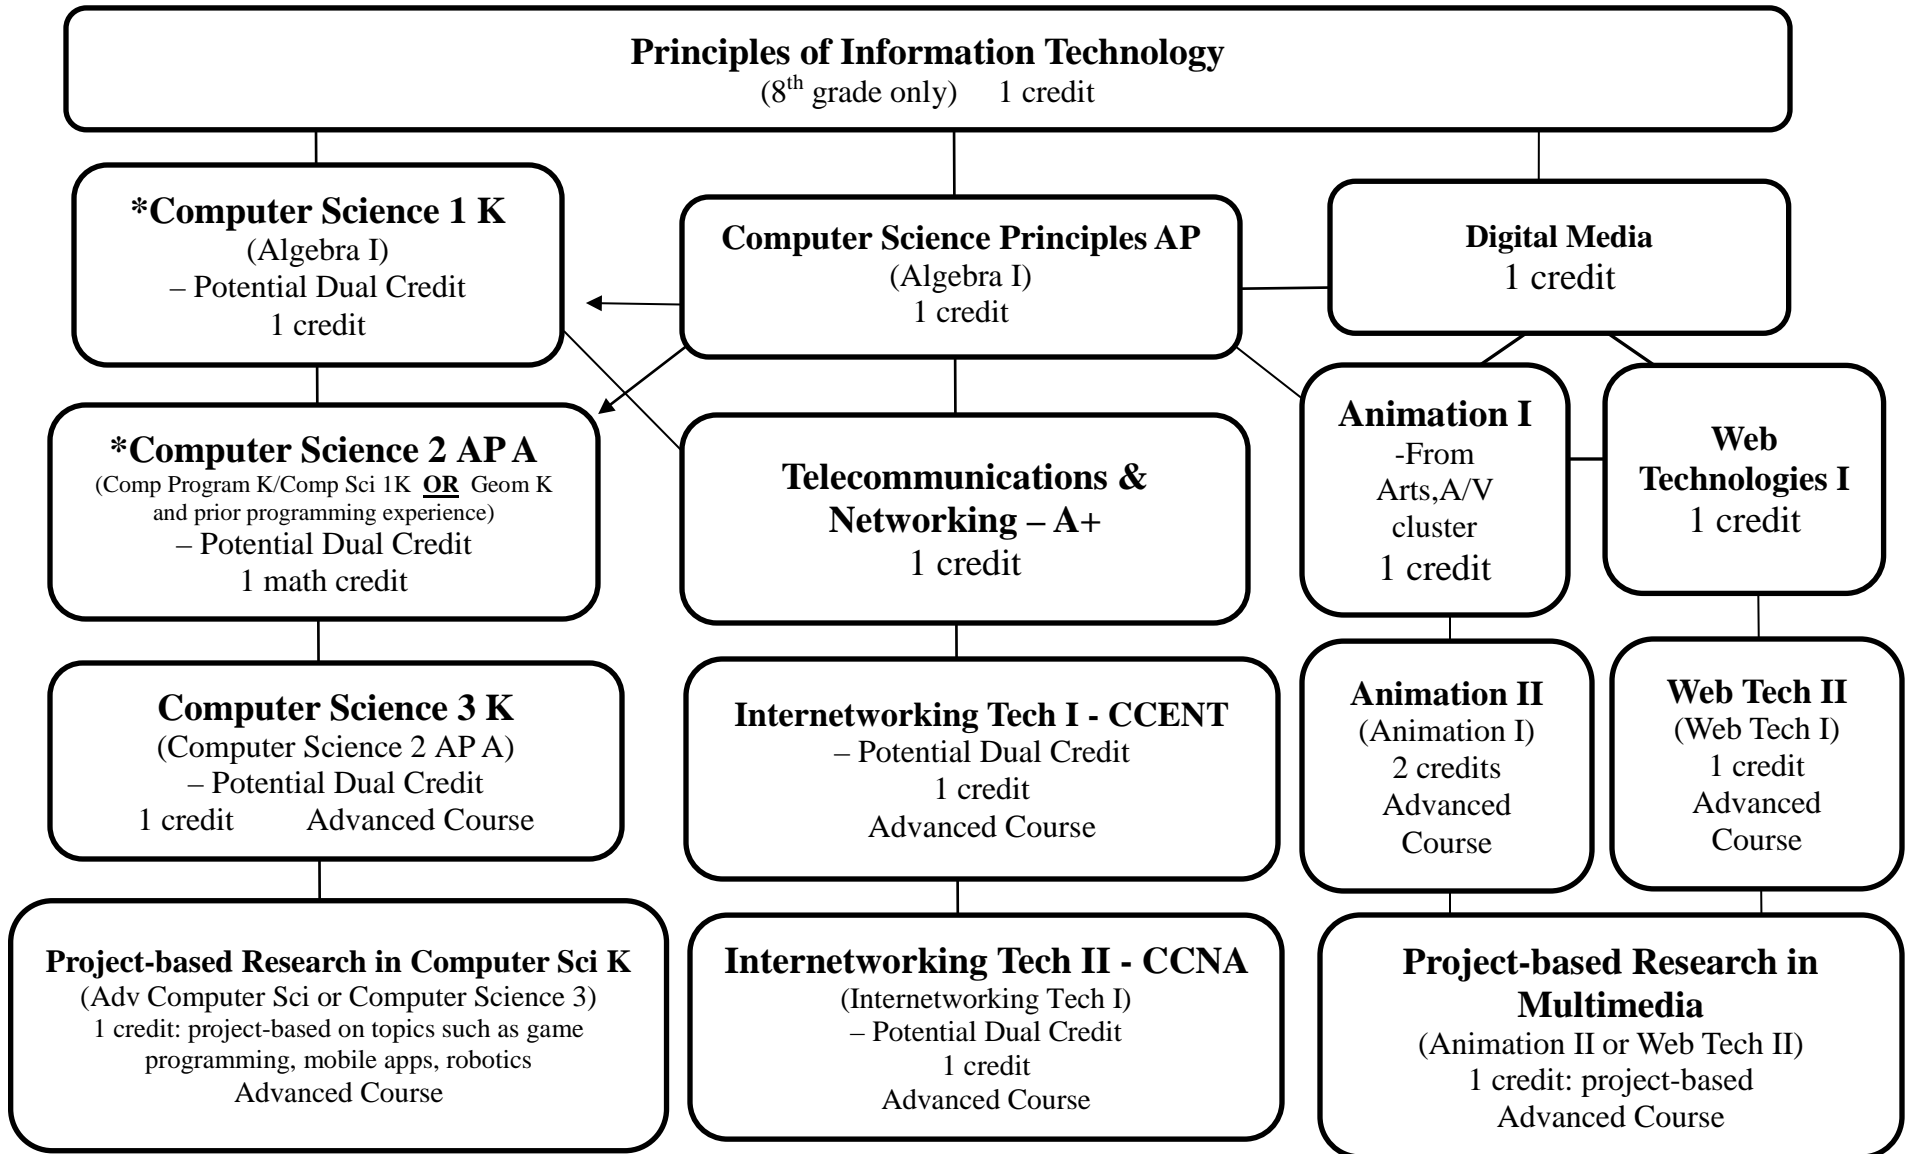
Principles of Information Technology
($8^{th}$ grade only) 1 credit

*Computer Science 1 K
(Algebra I)
– Potential Dual Credit
1 credit

Computer Science Principles AP
(Algebra I)
1 credit

Digital Media
1 credit

*Computer Science 2 AP A
(Comp Program K/Comp Sci 1K OR Geom K and prior programming experience)
– Potential Dual Credit
1 math credit

Telecommunications & Networking – A+
1 credit

Animation I
-From Arts,A/V cluster
1 credit

Web Technologies I
1 credit

Computer Science 3 K
(Computer Science 2 AP A)
– Potential Dual Credit
1 credit Advanced Course

Internetworking Tech I - CCENT
– Potential Dual Credit
1 credit
Advanced Course

Animation II
(Animation I)
2 credits
Advanced Course

Web Tech II
(Web Tech I)
1 credit
Advanced Course

Project-based Research in Computer Sci K
(Adv Computer Sci or Computer Science 3)
1 credit: project-based on topics such as game programming, mobile apps, robotics
Advanced Course

Internetworking Tech II - CCNA
(Internetworking Tech I)
– Potential Dual Credit
1 credit
Advanced Course

Project-based Research in Multimedia
(Animation II or Web Tech II)
1 credit: project-based
Advanced Course